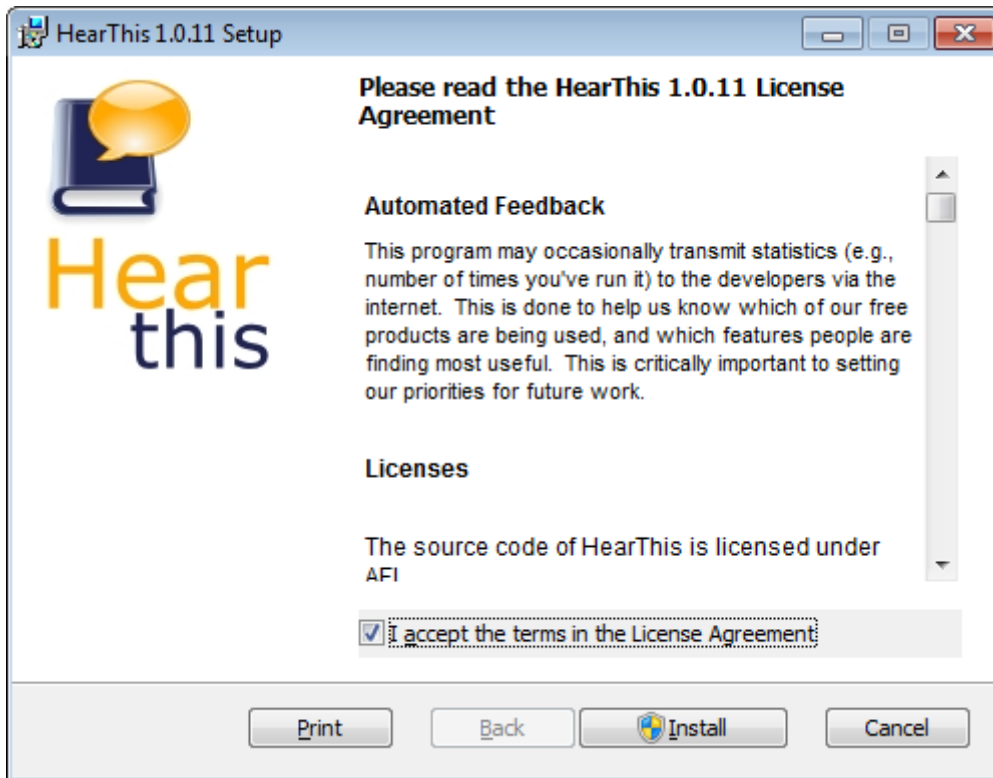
HearThis 1.0.11 Setup

Hear
this

Please read the HearThis 1.0.11 License Agreement

Automated Feedback

This program may occasionally transmit statistics (e.g., number of times you've run it) to the developers via the internet. This is done to help us know which of our free products are being used, and which features people are finding most useful. This is critically important to setting our priorities for future work.

Licenses

The source code of HearThis is licensed under
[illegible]

I accept the terms in the License Agreement

Print Back Install Cancel